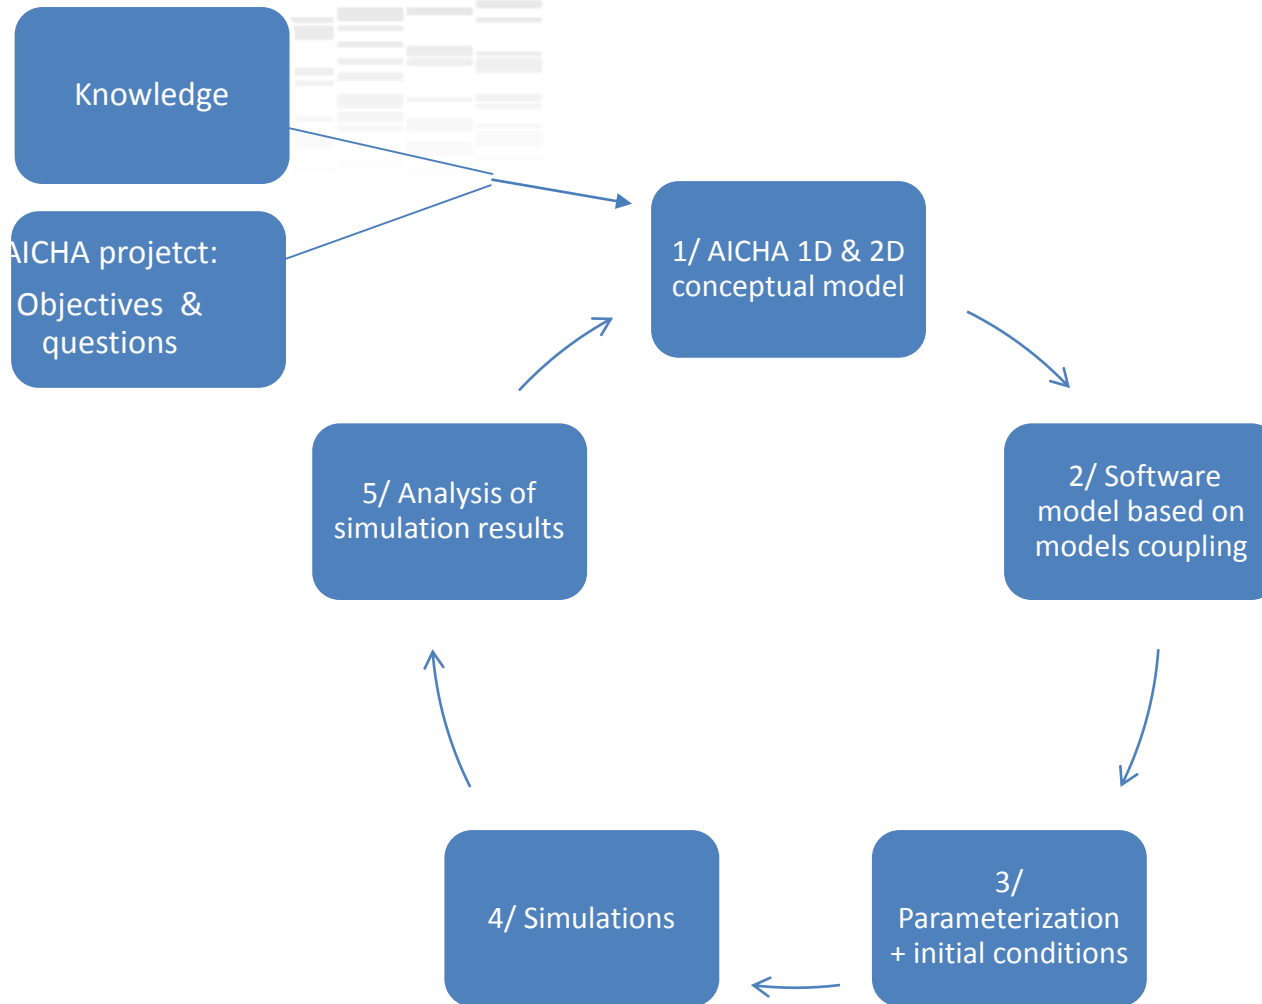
Knowledge

AICHA projetct:
Objectives &
questions

1/ AICHA 1D & 2D conceptual model

2/ Software model based on models coupling

3/ Parameterization + initial conditions

4/ Simulations

5/ Analysis of simulation results